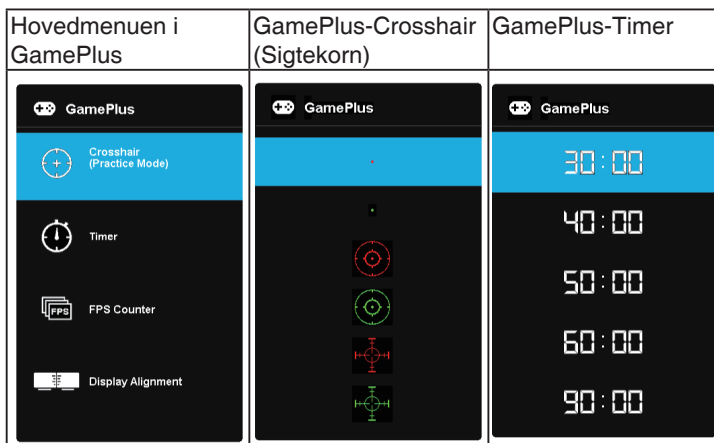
| Hovedmenuen i GamePlus | GamePlus-Crosshair (Sigtekorn) | GamePlus-Timer |
|---|---|---|
| GamePlus<br>Crosshair (Practice Mode)<br>Timer<br>FPS<br>FPS Counter<br>Display Alignment | GamePlus | GamePlus<br>30:00<br>40:00<br>50:00<br>60:00<br>90:00 |